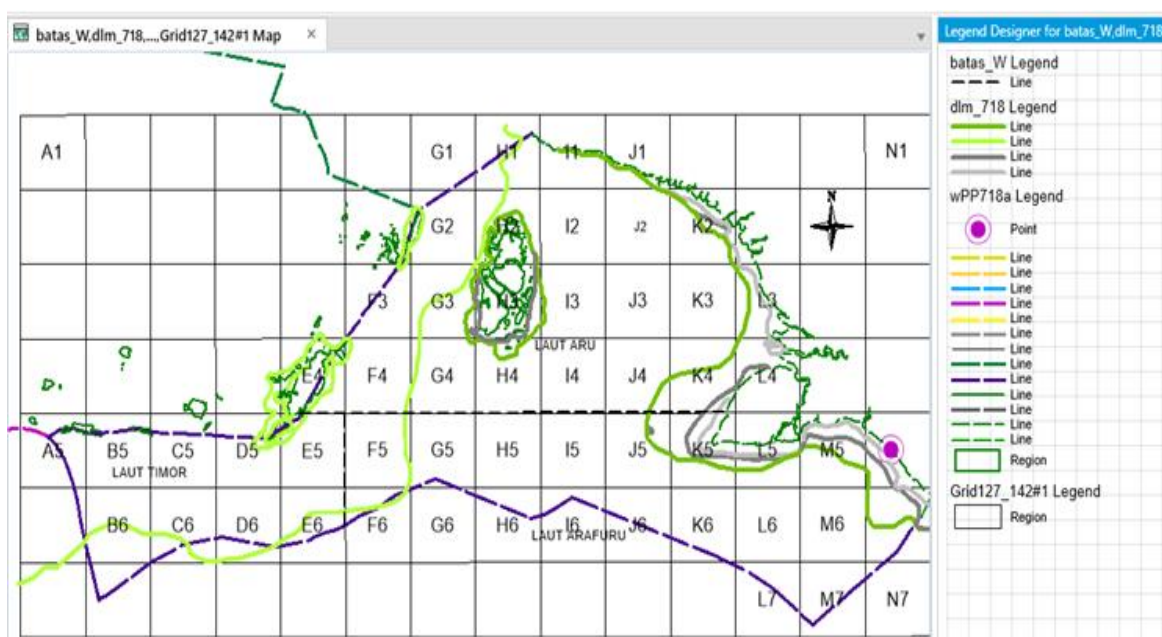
batas_W,dlm_718,...,Grid127_142#1 Map ×

A1 G1 H1 I1 J1 N1
G2 H2 I2 J2 K2
F3 G3 H3 I3 J3 K3 L3
LAUT ARU
E4 F4 G4 H4 I4 J4 K4 L4
A5 B5 C5 D5 E5 F5 G5 H5 I5 J5 K5 L5 M5
LAUT TIMOR
B6 C6 D6 E6 F6 G6 H6 I6 J6 K6 L6 M6
LAUT ARAFURU
L7 M7 N7
N

Legend Designer for batas_W,dlm_718
batas_W Legend
Line
dlm_718 Legend
Line
Line
Line
Line
wPP718a Legend
Point
Line
Line
Line
Line
Line
Line
Line
Line
Line
Line
Line
Line
Line
Line
Region
Grid127_142#1 Legend
Region